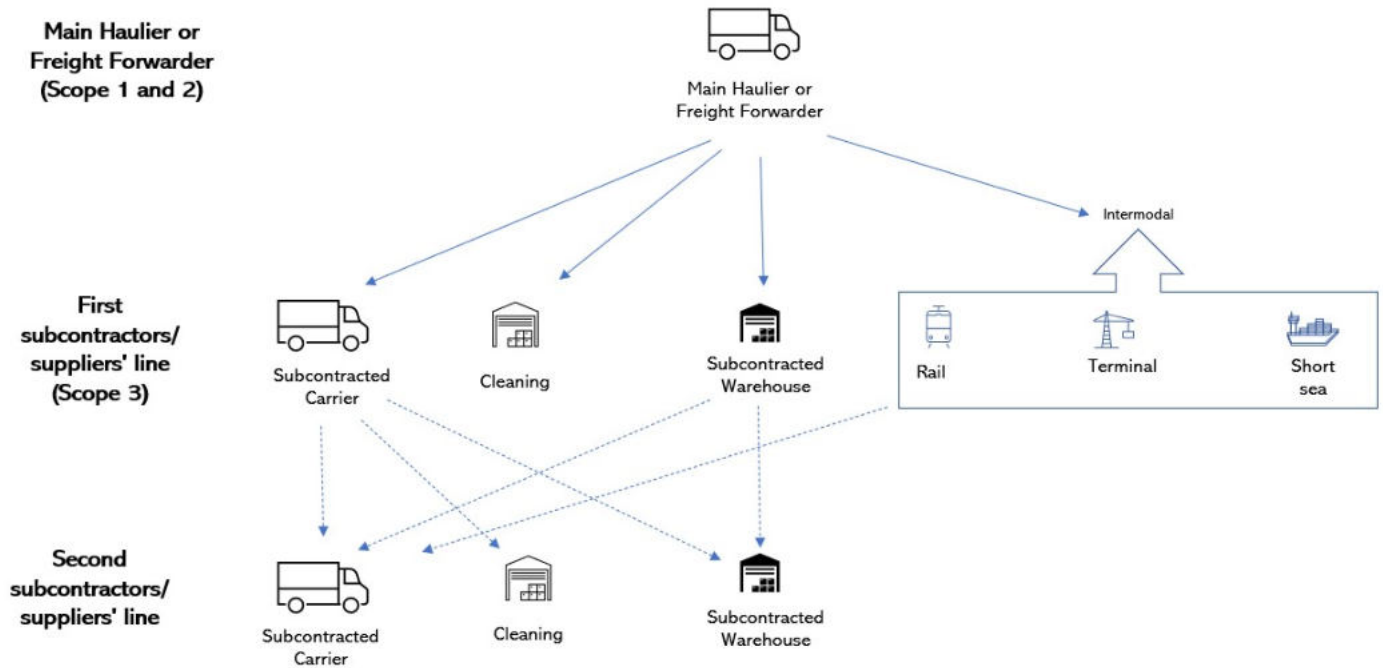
Main Haulier or Freight Forwarder (Scope 1 and 2)

Main Haulier or Freight Forwarder

Intermodal

First subcontractors/ suppliers' line (Scope 3)

Subcontracted Carrier

Cleaning

Subcontracted Warehouse

Rail

Terminal

Short sea

Second subcontractors/ suppliers' line

Subcontracted Carrier

Cleaning

Subcontracted Warehouse